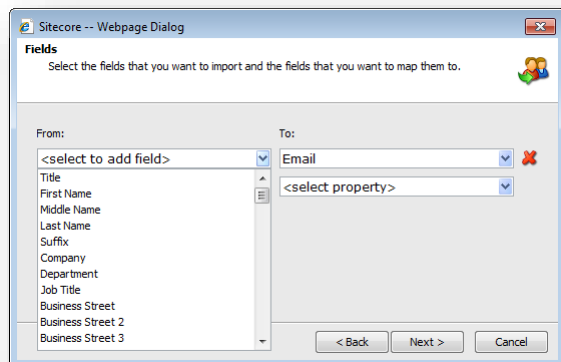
Sitecore -- Webpage Dialog

Fields

Select the fields that you want to import and the fields that you want to map them to.

From:

<select to add field>

Title
First Name
Middle Name
Last Name
Suffix
Company
Department
Job Title
Business Street
Business Street 2
Business Street 3

To:

Email

<select property>

< Back

Next >

Cancel